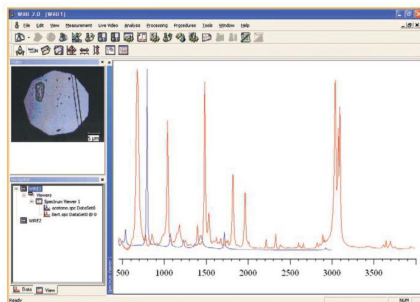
WiRE 2.0 [WiRE1]

File Edit View Measurement Live Video Analysis Processing Procedures Tools Window Help

Video

Navigator

WiRE1
Viewers
Spectrum Viewer 1
acetone.spc DataSet0
Benz.spc DataSet0 @ 0
WiRE2

Data View

500 1000 1500 2000 2500 3000 3500

Ready NUM